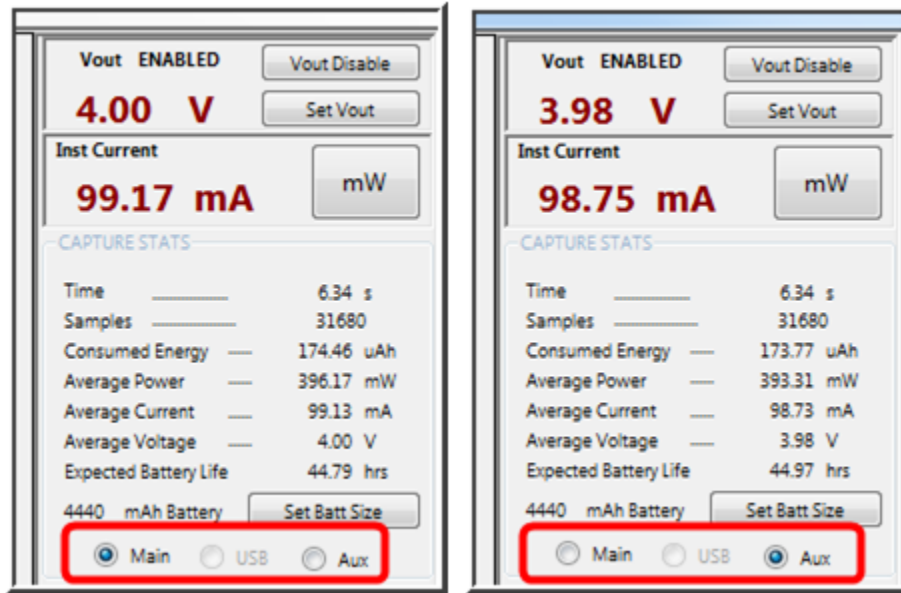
Vout ENABLED
Vout Disable
4.00 V
Set Vout
Inst Current
99.17 mA
mW
CAPTURE STATS

| | |
|---|---|
| Time | 6.34 s |
| Samples | 31680 |
| Consumed Energy | 174.46 uAh |
| Average Power | 396.17 mW |
| Average Current | 99.13 mA |
| Average Voltage | 4.00 V |
| Expected Battery Life | 44.79 hrs |

4440 mAh Battery
Set Batt Size
Main USB Aux

Vout ENABLED
Vout Disable
3.98 V
Set Vout
Inst Current
98.75 mA
mW
CAPTURE STATS

| | |
|---|---|
| Time | 6.34 s |
| Samples | 31680 |
| Consumed Energy | 173.77 uAh |
| Average Power | 393.31 mW |
| Average Current | 98.73 mA |
| Average Voltage | 3.98 V |
| Expected Battery Life | 44.97 hrs |

4440 mAh Battery
Set Batt Size
Main USB Aux